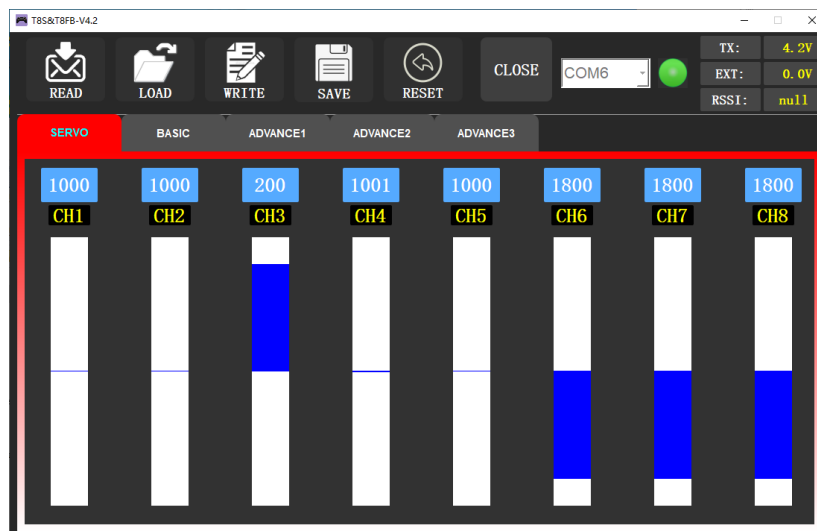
T8S&T8FB-V4.2

READ LOAD WRITE SAVE RESET CLOSE COM6

TX: 4.2V
EXT: 0.0V
RSSI: null

SERVO BASIC ADVANCE1 ADVANCE2 ADVANCE3

| 1000 | 1000 | 200 | 1001 | 1000 | 1800 | 1800 | 1800 |
|---|---|---|---|---|---|---|---|
| CH1 | CH2 | CH3 | CH4 | CH5 | CH6 | CH7 | CH8 |